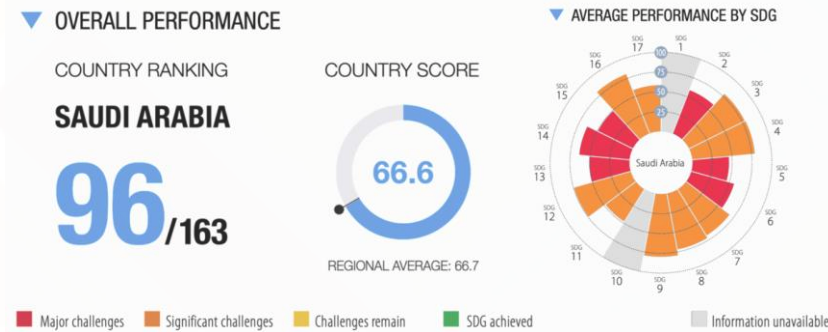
OVERALL PERFORMANCE

COUNTRY RANKING

SAUDI ARABIA

96/163

COUNTRY SCORE

66.6

REGIONAL AVERAGE: 66.7

AVERAGE PERFORMANCE BY SDG

SDG 17 SDG 1 SDG 2 SDG 3 SDG 4 SDG 5 SDG 6 SDG 7 SDG 8 SDG 9 SDG 10 SDG 11 SDG 12 SDG 13 SDG 14 SDG 15 SDG 16

100 75 50 25

Saudi Arabia

Major challenges Significant challenges Challenges remain SDG achieved Information unavailable